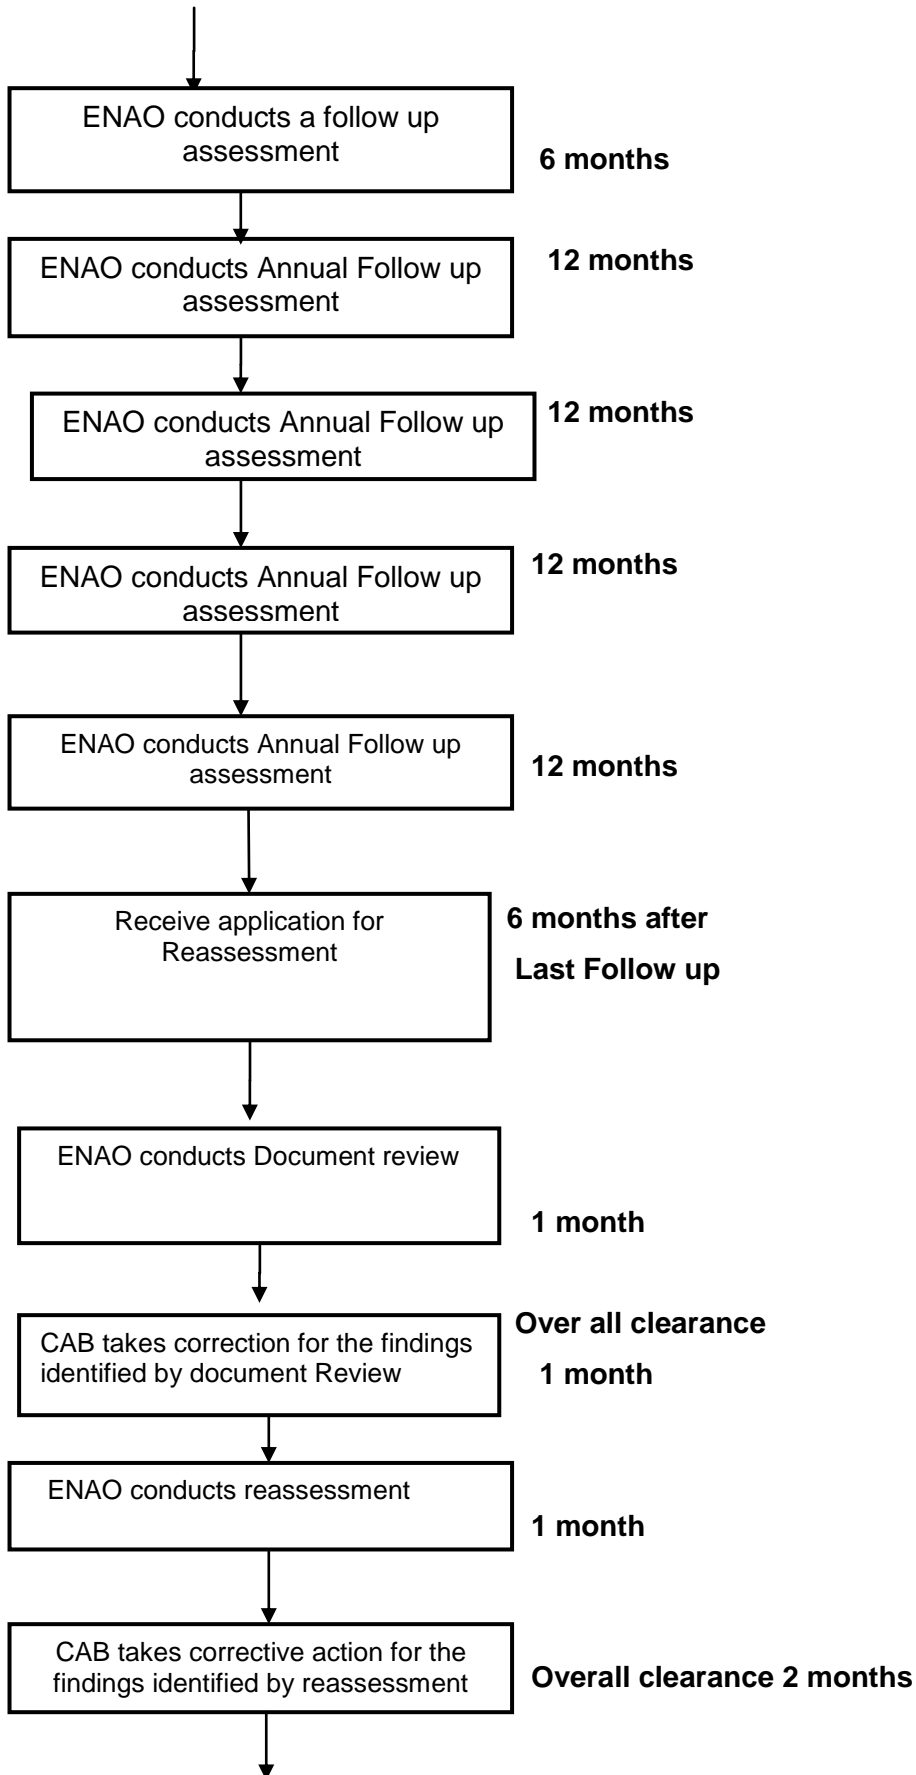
ENAO conducts a follow up assessment

6 months

ENAO conducts Annual Follow up assessment

12 months

ENAO conducts Annual Follow up assessment

12 months

ENAO conducts Annual Follow up assessment

12 months

ENAO conducts Annual Follow up assessment

12 months

Receive application for Reassessment

6 months after

Last Follow up

ENAO conducts Document review

1 month

CAB takes correction for the findings identified by document Review

Over all clearance

1 month

ENAO conducts reassessment

1 month

CAB takes corrective action for the findings identified by reassessment

Overall clearance 2 months